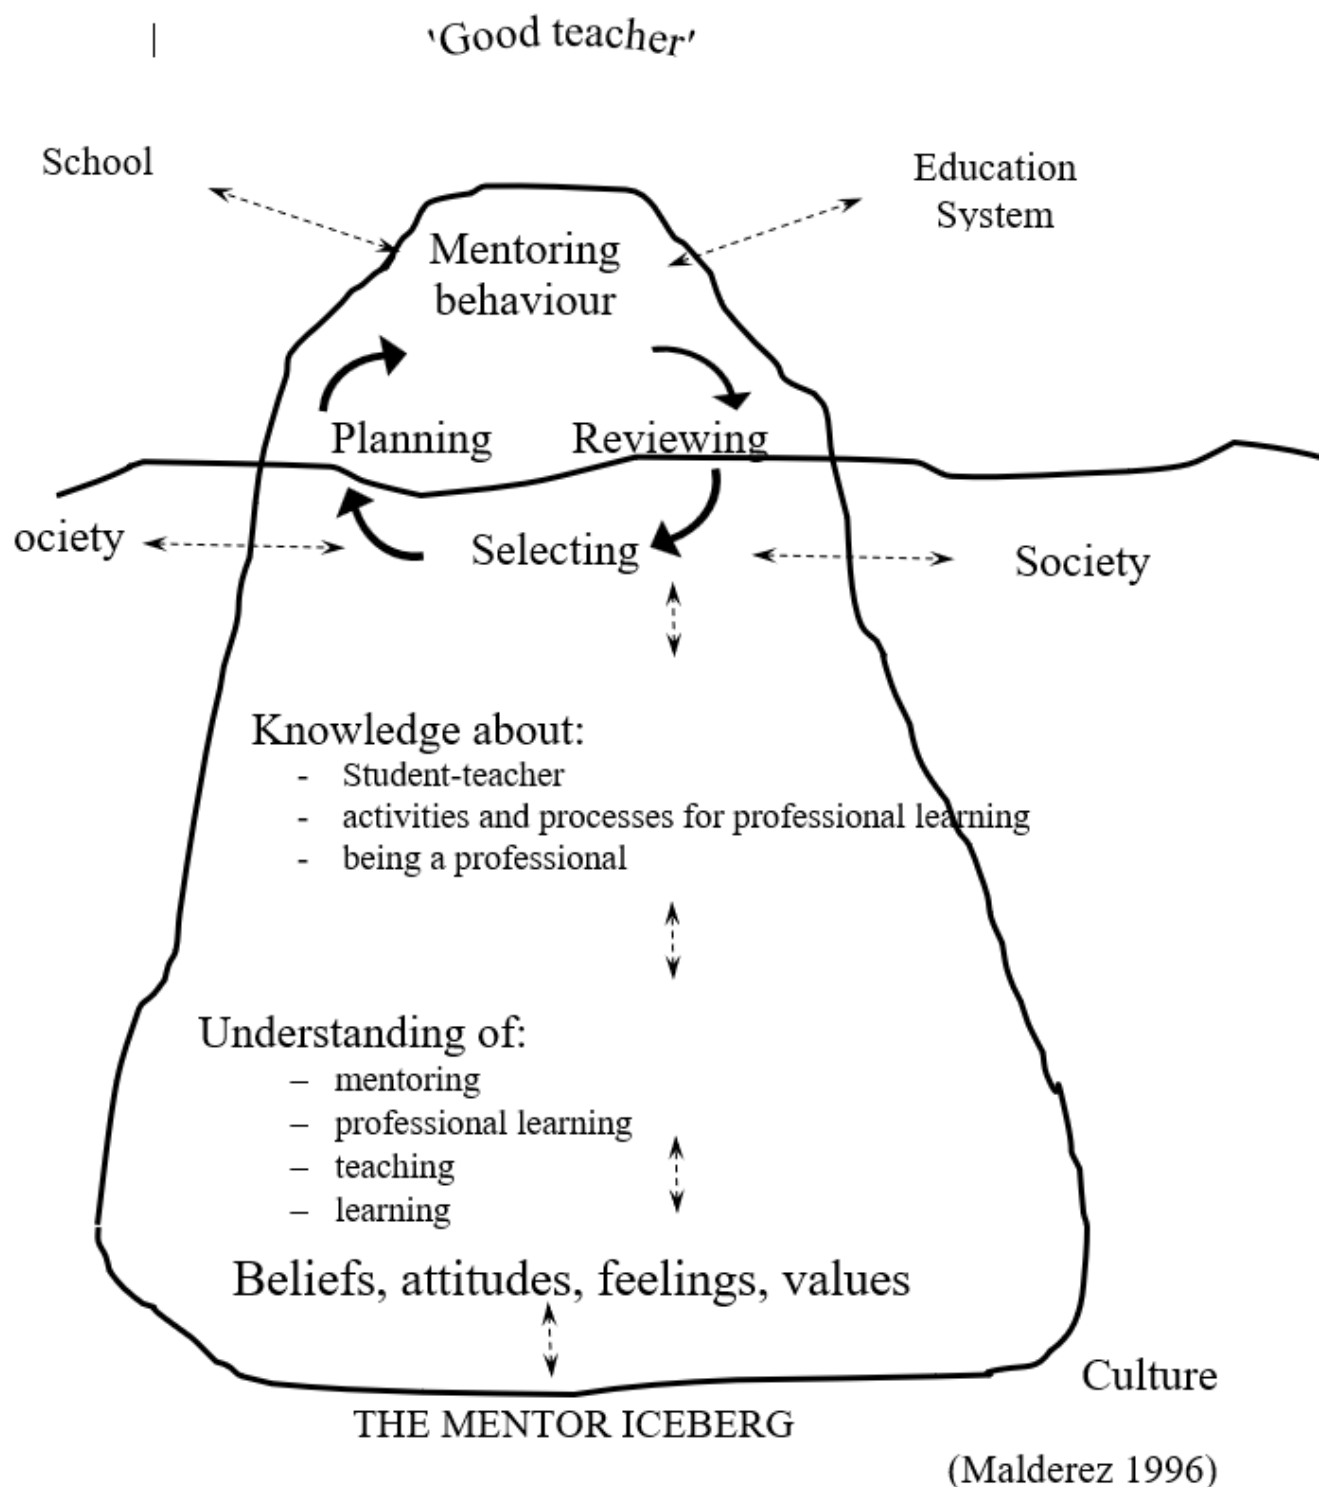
|

'Good teacher'

School

Education System

Mentoring behaviour

Planning

Reviewing

ociety

Selecting

Society

Knowledge about:
- Student-teacher
- activities and processes for professional learning
- being a professional

Understanding of:
– mentoring
– professional learning
– teaching
– learning

Beliefs, attitudes, feelings, values

Culture

THE MENTOR ICEBERG

(Malderez 1996)